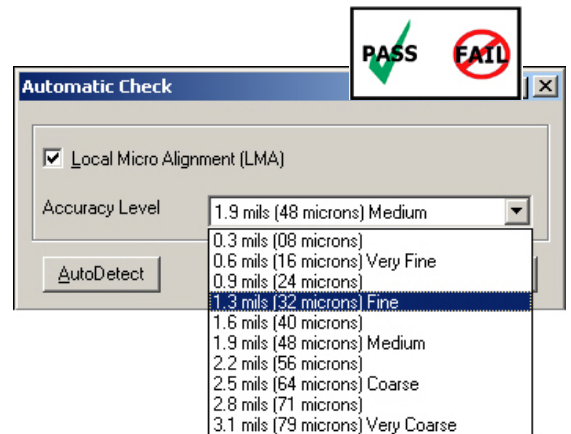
PASS FAIL

Automatic Check

Local Micro Alignment (LMA)

Accuracy Level 1.9 mils (48 microns) Medium

0.3 mils (08 microns)
0.6 mils (16 microns) Very Fine
0.9 mils (24 microns)
1.3 mils (32 microns) Fine
1.6 mils (40 microns)
1.9 mils (48 microns) Medium
2.2 mils (56 microns)
2.5 mils (64 microns) Coarse
2.8 mils (71 microns)
3.1 mils (79 microns) Very Coarse

AutoDetect